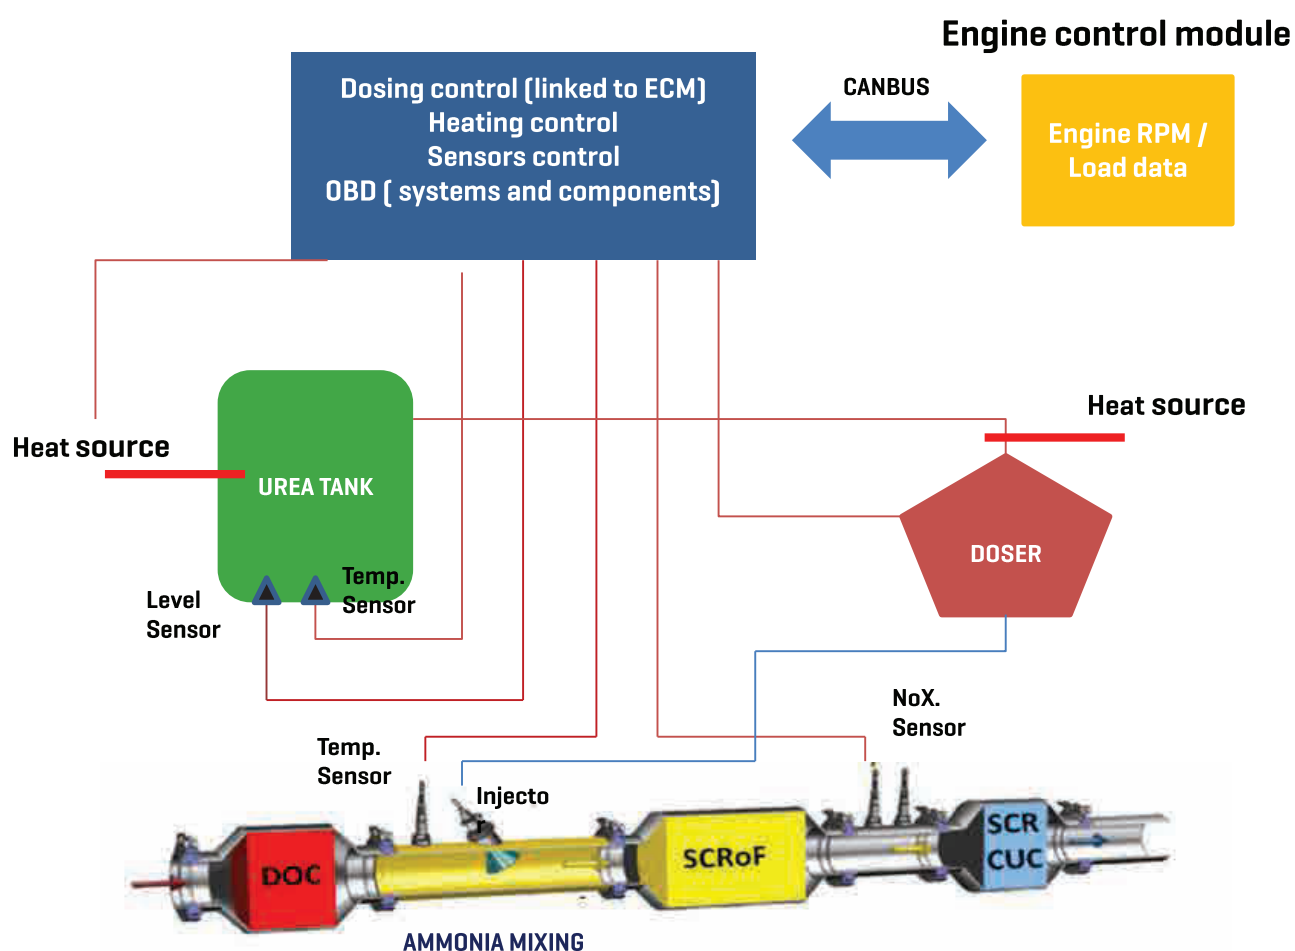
Engine control module

Dosing control (linked to ECM)
Heating control
Sensors control
OBD ( systems and components)

CANBUS

Engine RPM / Load data

Heat source

Heat source

UREA TANK

DOSER

Level Sensor

Temp. Sensor

NoX. Sensor

Temp. Sensor

Injector

DOC

SCRoF

SCR CUC

AMMONIA MIXING